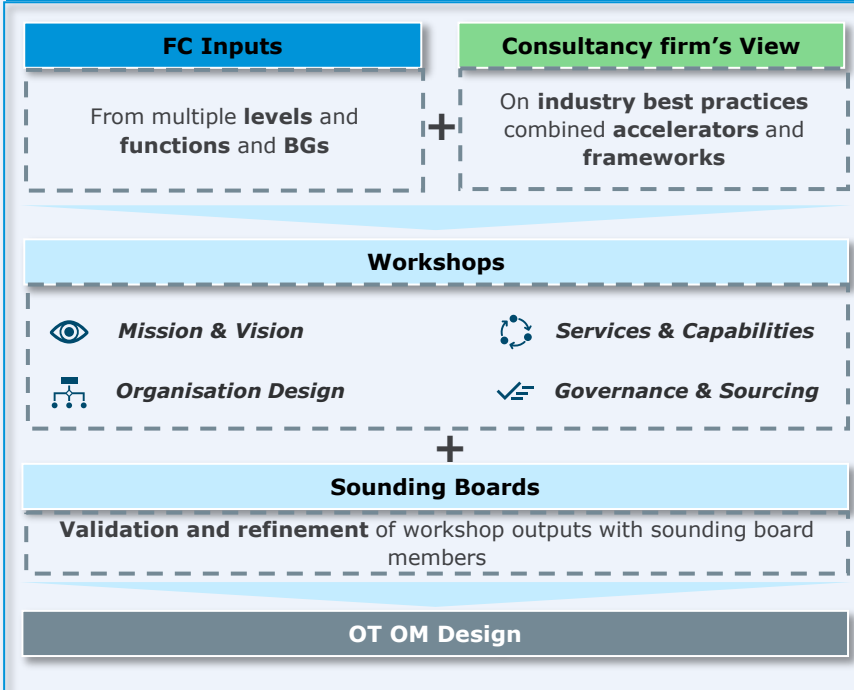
FC Inputs

From multiple **levels** and **functions** and **BGs**

+

Consultancy firm's View

On **industry best practices** combined **accelerators** and **frameworks**

Workshops

Mission & Vision

Services & Capabilities

Organisation Design

Governance & Sourcing

+

Sounding Boards

**Validation and refinement** of workshop outputs with sounding board members

OT OM Design